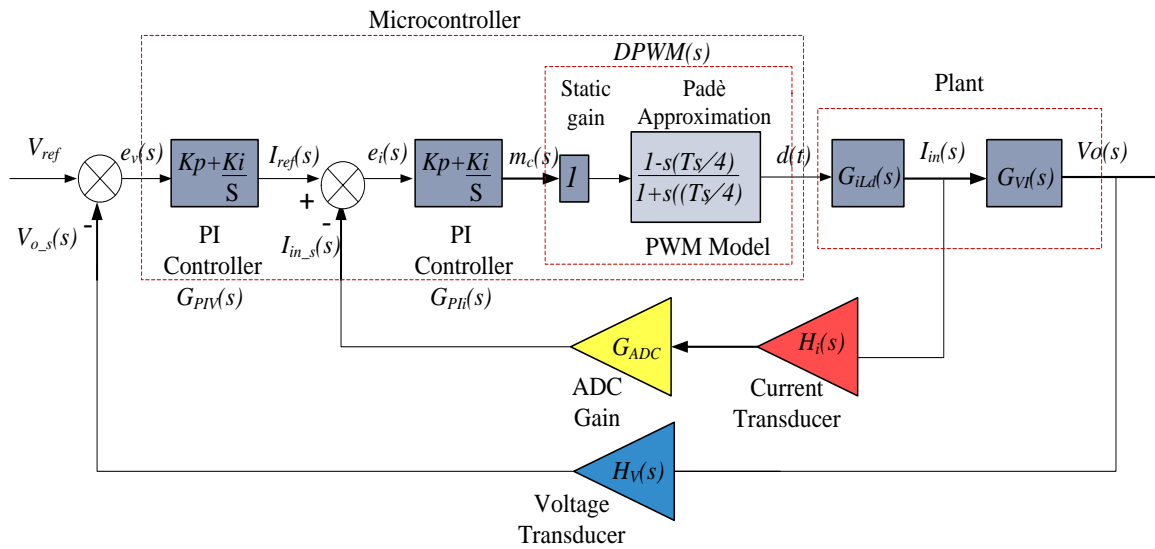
Microcontroller

$DPWM(s)$

Static gain

Padè Approximation

Plant

$V_{ref}$

$e_v(s)$

$Kp+\frac{Ki}{S}$

$I_{ref}(s)$

$e_i(s)$

$Kp+\frac{Ki}{S}$

$m_c(s)$

$1$

$\frac{1-s(Ts/4)}{1+s((Ts/4)}$

$d(t)$

$G_{iLd}(s)$

$I_{in}(s)$

$G_{VI}(s)$

$Vo(s)$

$V_{o\_s}(s)$

-

PI Controller

$G_{PIV}(s)$

+

-

$I_{in\_s}(s)$

PI Controller

$G_{PIi}(s)$

PWM Model

$G_{ADC}$

ADC Gain

$H_i(s)$

Current Transducer

$H_V(s)$

Voltage Transducer